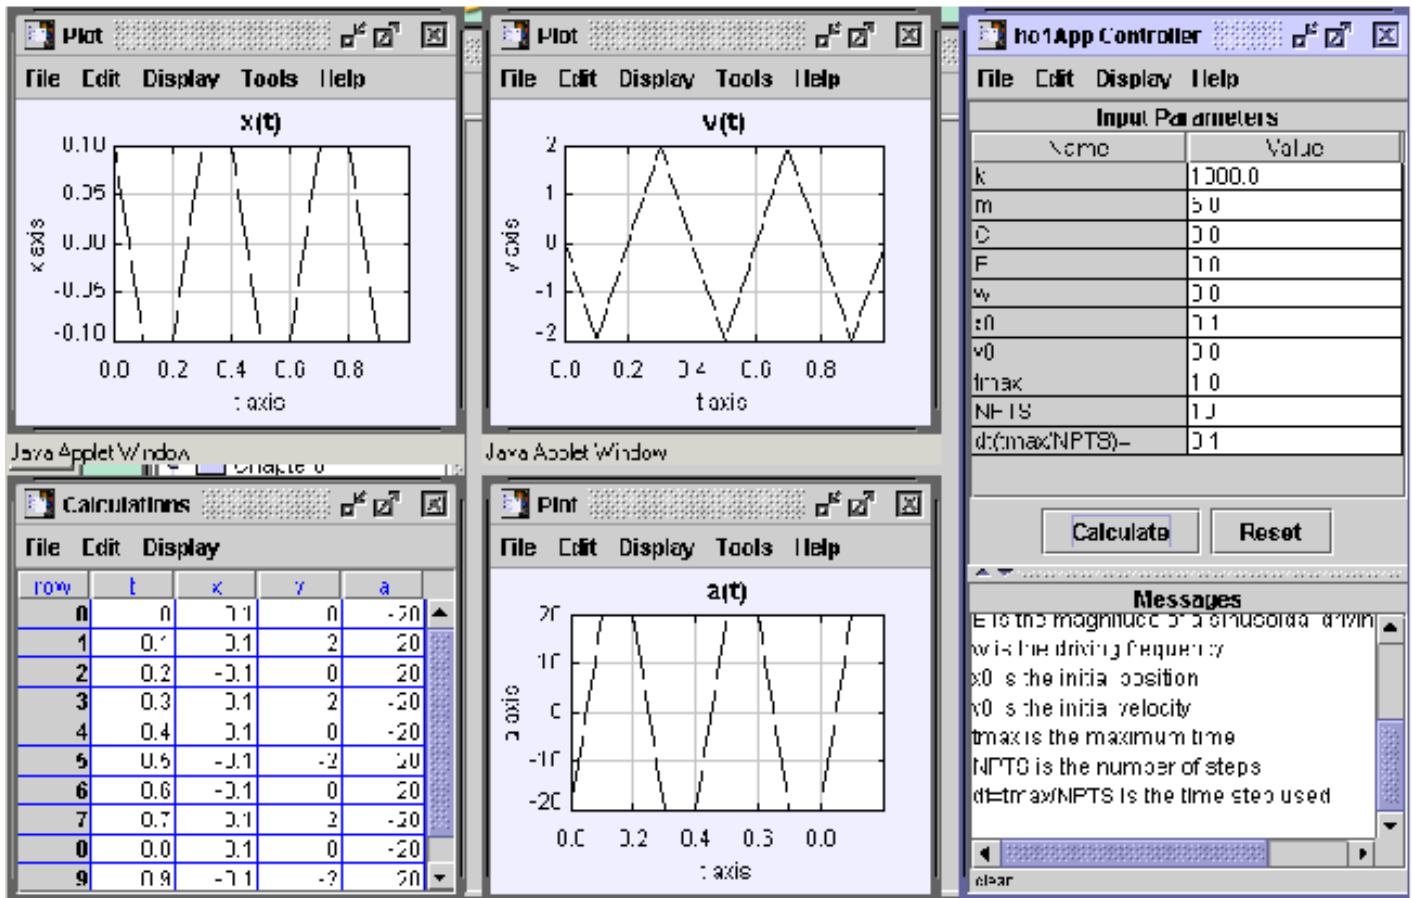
Plot
File Edit Display Tools Help
x(t)
0.10
0.05
0.00
-0.05
-0.10
x axis
0.0 0.2 0.4 0.6 0.8
t axis
Java Applet Window

Plot
File Edit Display Tools Help
v(t)
2
1
0
-1
-2
v axis
0.0 0.2 0.4 0.6 0.8
t axis
Java Applet Window

ho1App Controller
File Edit Display Help
Input Parameters

| Name | Value |
|---|---|
| k | 1000.0 |
| m | 5.0 |
| C | 0.0 |
| F | 0.0 |
| w | 0.0 |
| x0 | 0.1 |
| v0 | 0.0 |
| tmax | 1.0 |
| NPTS | 10 |
| dt(tmax/NPTS)= | 0.1 |

Calculate Reset
Messages
F is the magnitude of a sinusoidal drivin
w is the driving frequency
x0 is the initial position
v0 is the initial velocity
tmax is the maximum time
NPTS is the number of steps
dt=tmax/NPTS is the time step used
clear

Calculations
File Edit Display

| row | t | x | v | a |
|---|---|---|---|---|
| 0 | 0 | 0.1 | 0 | -20 |
| 1 | 0.1 | 0.1 | 2 | 20 |
| 2 | 0.2 | -0.1 | 0 | 20 |
| 3 | 0.3 | 0.1 | 2 | -20 |
| 4 | 0.4 | 0.1 | 0 | -20 |
| 5 | 0.5 | -0.1 | -2 | 20 |
| 6 | 0.6 | -0.1 | 0 | 20 |
| 7 | 0.7 | 0.1 | 2 | -20 |
| 8 | 0.8 | 0.1 | 0 | -20 |
| 9 | 0.9 | -0.1 | -2 | 20 |

Plot
File Edit Display Tools Help
a(t)
20
10
0
-10
-20
a axis
0.0 0.2 0.4 0.6 0.8
t axis